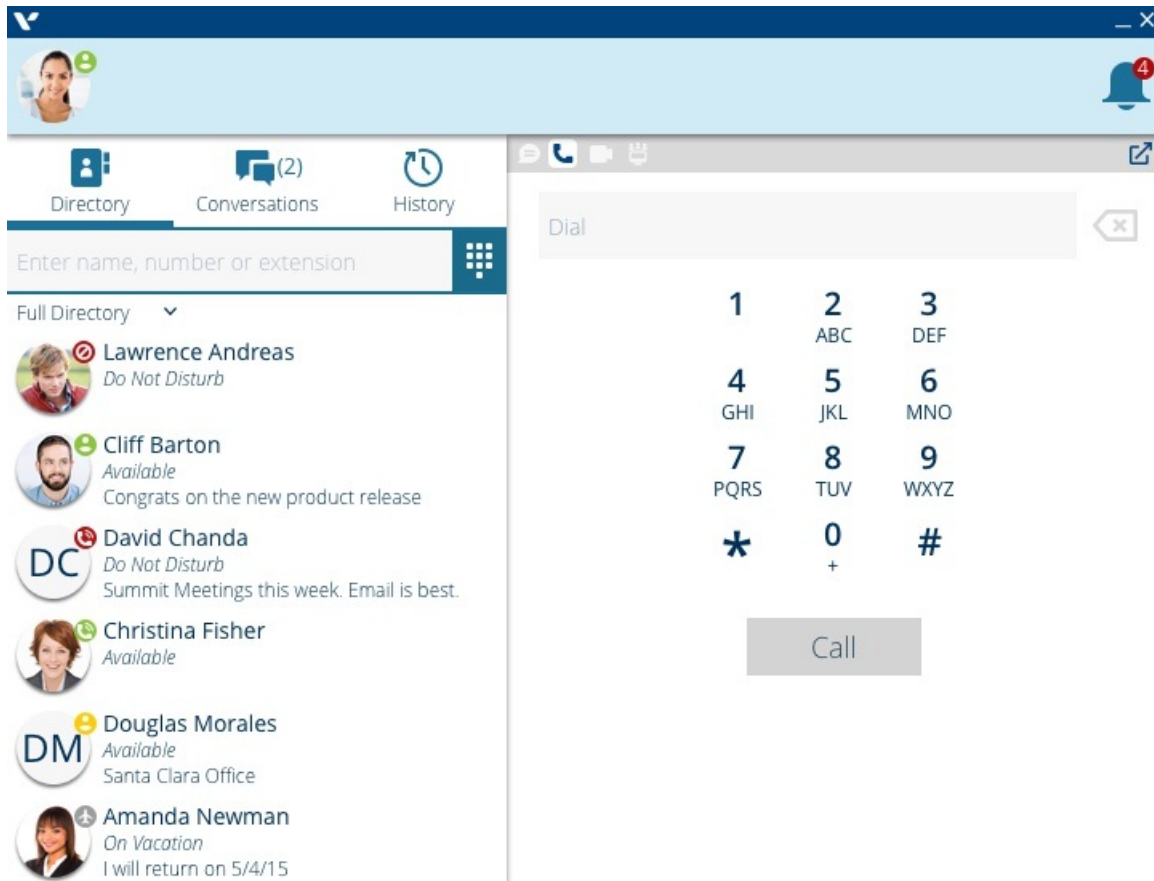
4

Directory
Conversations (2)
History

Enter name, number or extension

Full Directory

Lawrence Andreas
Do Not Disturb

Cliff Barton
Available
Congrats on the new product release

DC
David Chanda
Do Not Disturb
Summit Meetings this week. Email is best.

Christina Fisher
Available

DM
Douglas Morales
Available
Santa Clara Office

Amanda Newman
On Vacation
I will return on 5/4/15

Dial

1
2 ABC
3 DEF
4 GHI
5 JKL
6 MNO
7 PQRS
8 TUV
9 WXYZ
*
0 +
#

Call